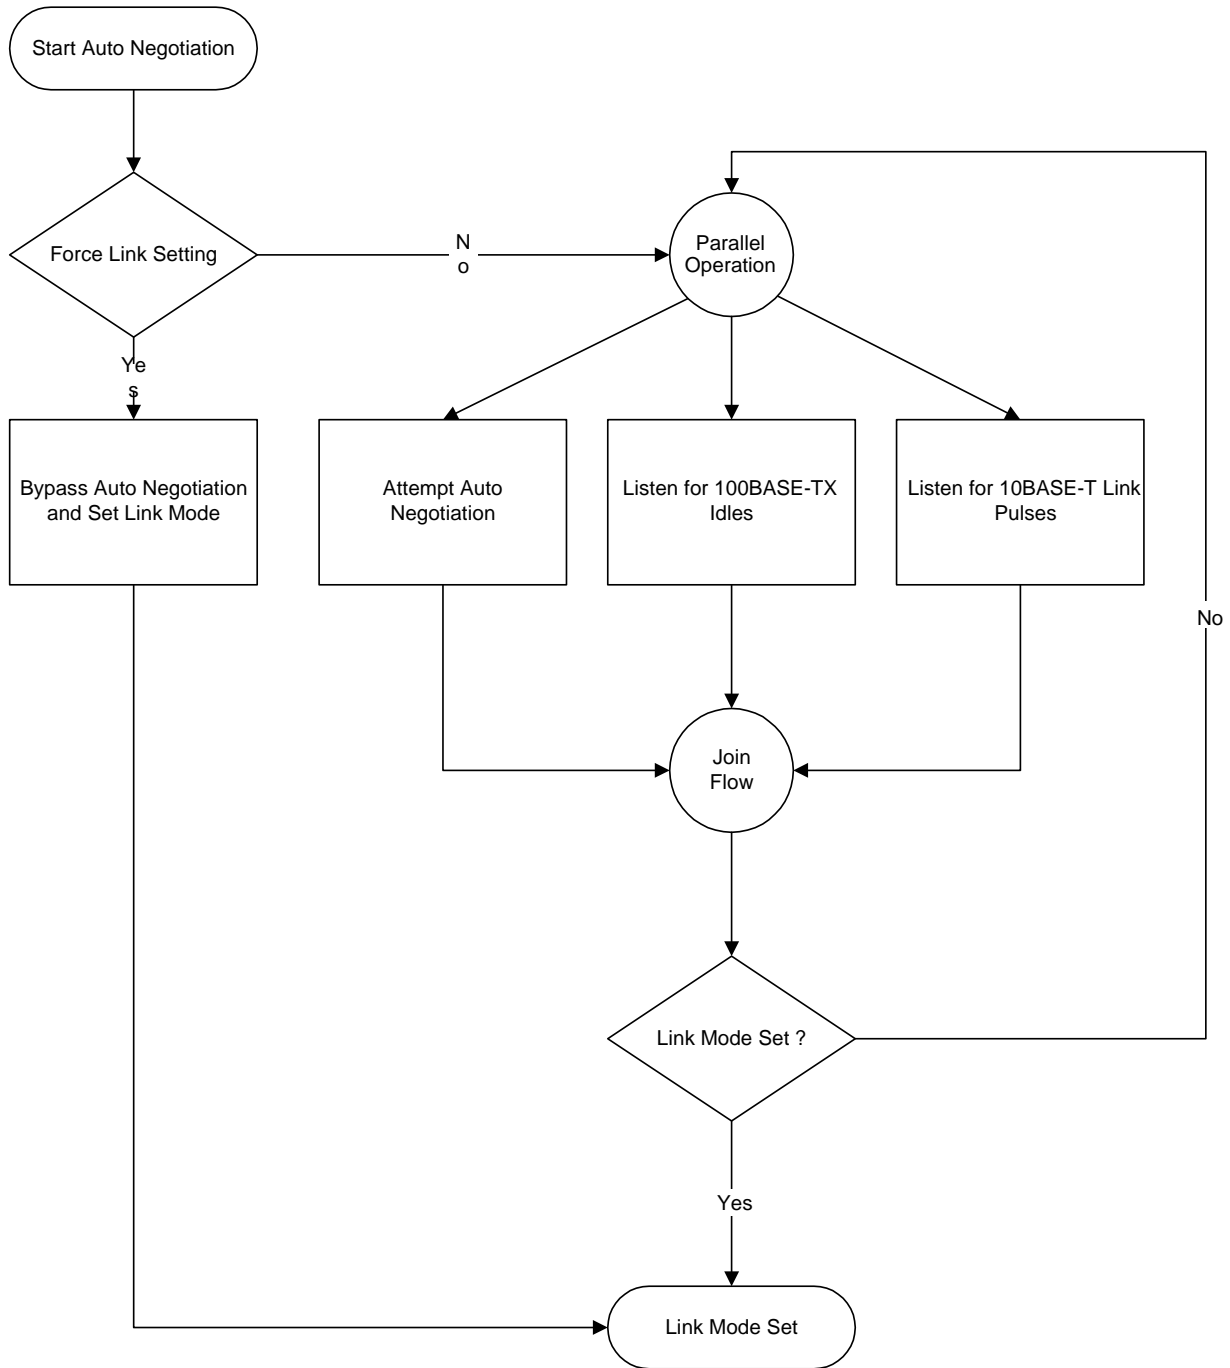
Start Auto Negotiation

Force Link Setting

No

Yes

Parallel Operation

Bypass Auto Negotiation and Set Link Mode

Attempt Auto Negotiation

Listen for 100BASE-TX Idles

Listen for 10BASE-T Link Pulses

No

Join Flow

Link Mode Set ?

Yes

Link Mode Set